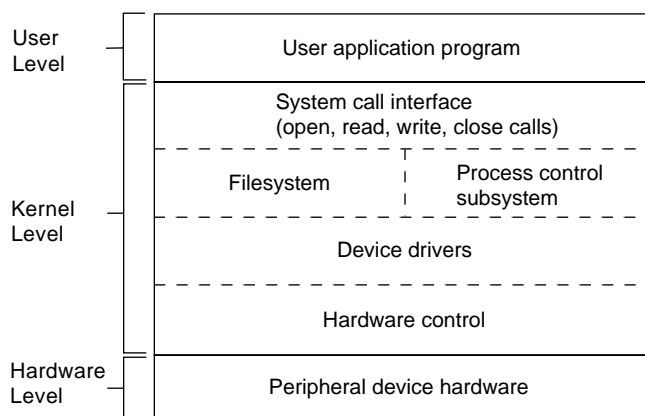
User Level

User application program

System call interface (open, read, write, close calls)

Filesystem

Process control subsystem

Kernel Level

Device drivers

Hardware control

Hardware Level

Peripheral device hardware